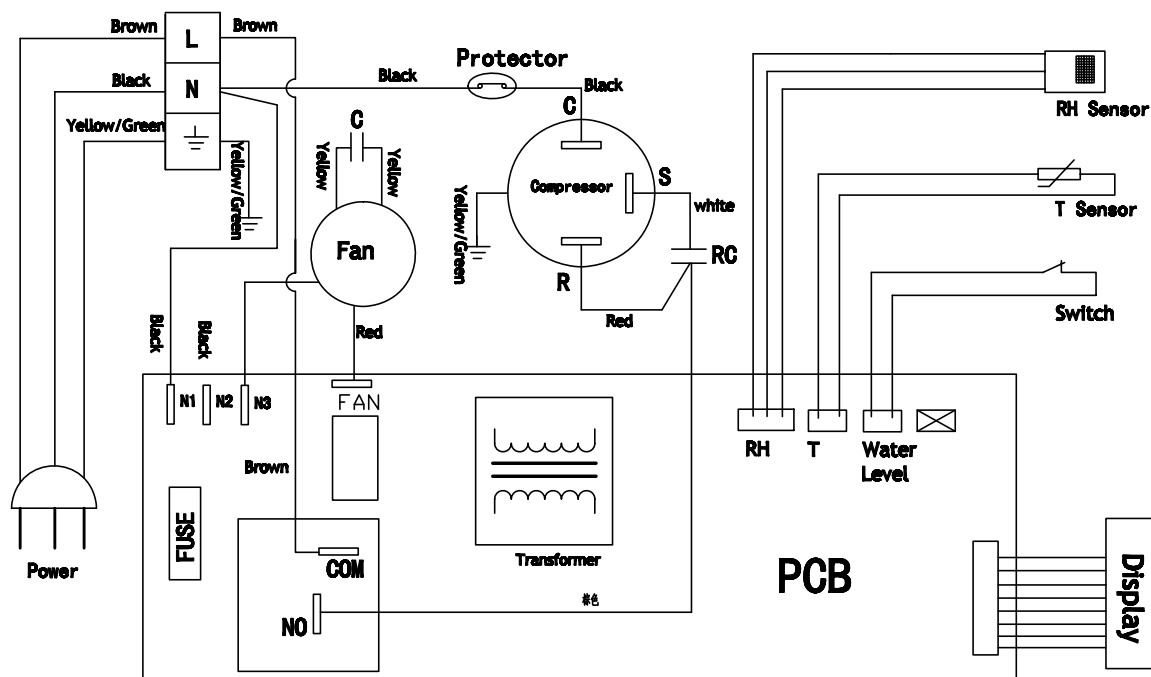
Brown
L
Brown
Black
N
Yellow/Green
Yellow/Green
Protector
Black
Black
C
Yellow
Yellow
C
Fan
Compressor
S
white
Yellow/Green
RC
R
Red
Red
Black
Black
N1
N2
N3
FAN
Brown
FUSE
COM
NO
Transformer
绿色
PCB
RH Sensor
T Sensor
Switch
RH
T
Water Level
Display
Power